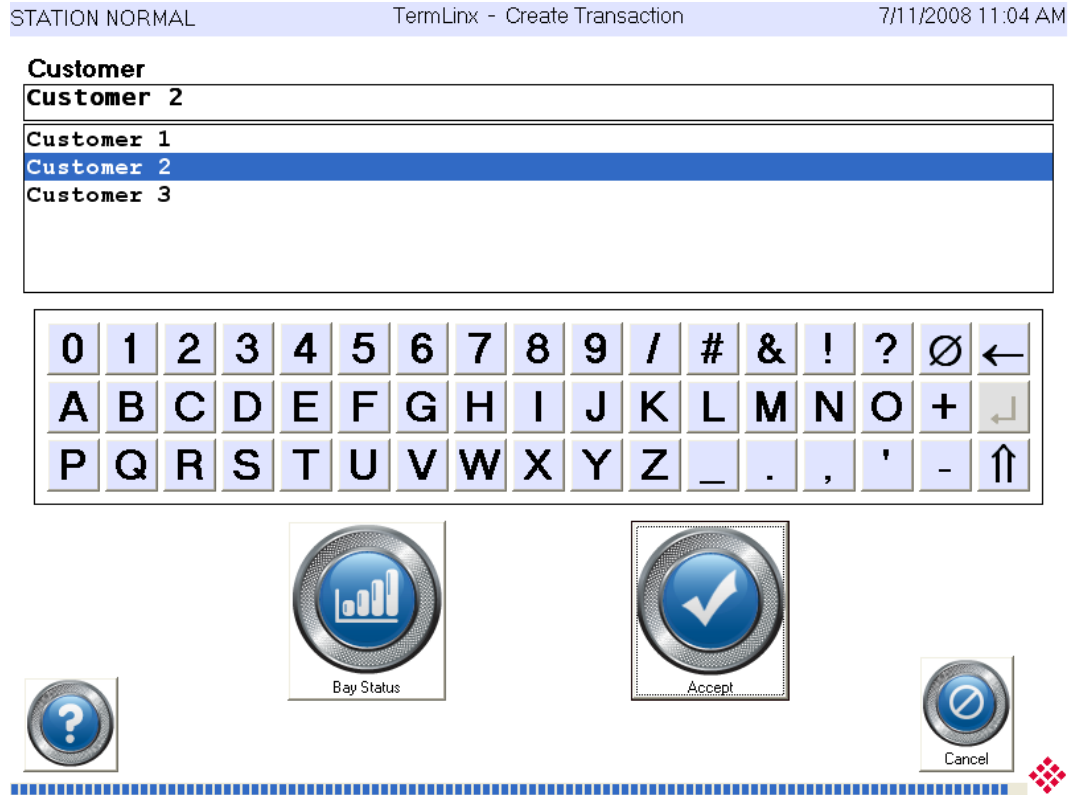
STATION NORMAL TermLinx - Create Transaction 7/11/2008 11:04 AM

Customer

Customer 2

Customer 1
Customer 2
Customer 3

0 1 2 3 4 5 6 7 8 9 / # & ! ? Ø ←
A B C D E F G H I J K L M N O + ↵
P Q R S T U V W X Y Z _ . , ' - ⇑

Bay Status

Accept

Cancel